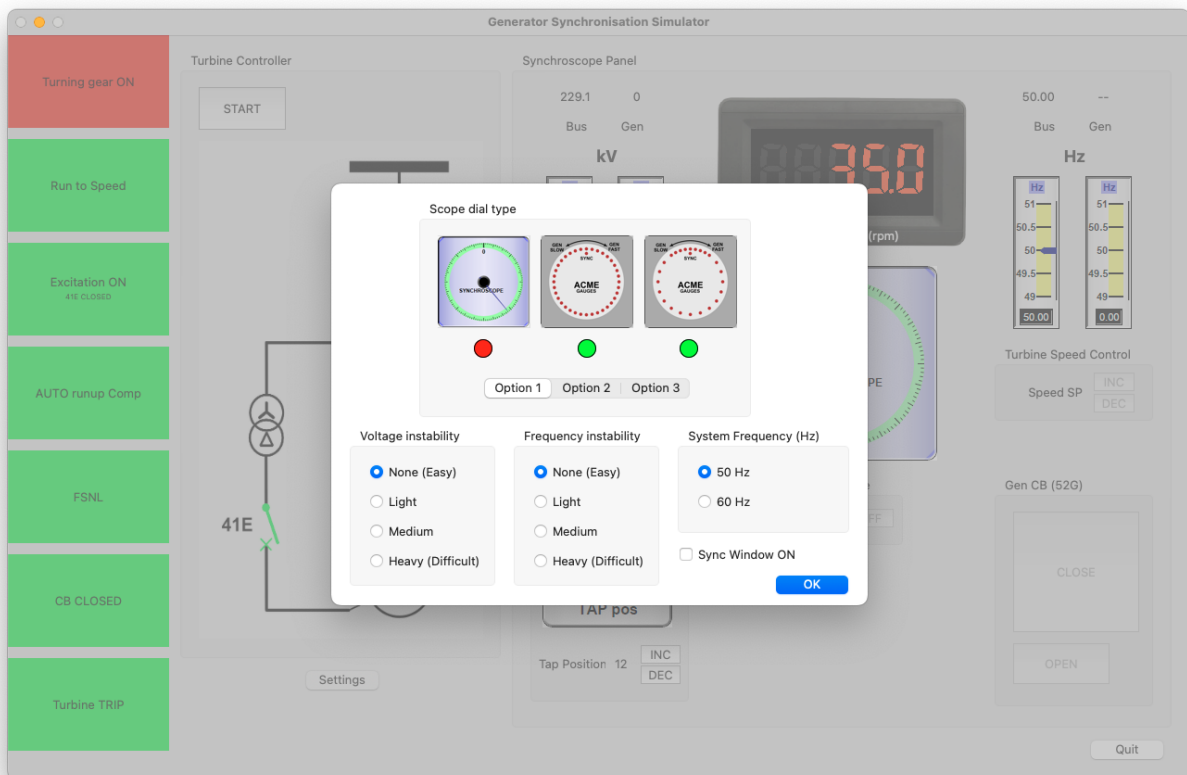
Generator Synchronisation Simulator

Turning gear ON

Run to Speed

Excitation ON
41E CLOSED

AUTO runup Comp

FSNL

CB CLOSED

Turbine TRIP

Turbine Controller

START

41E

Settings

Synchroscope Panel

229.1 0
Bus Gen
kV

35.0
(rpm)

50.00 --
Bus Gen
Hz

Hz
51
50.5
50
49.5
49
50.00

Hz
51
50.5
50
49.5
49
0.00

PE

Turbine Speed Control
Speed SP INC DEC

Gen CB (52G)
CLOSE
OPEN

FF

TAP pos
Tap Position 12 INC DEC

Quit

Scope dial type

0
SYNCHROSCOPE

GEN SLOW SYNC GEN FAST
ACME GAUGES

GEN SLOW SYNC GEN FAST
ACME GAUGES

Option 1 | Option 2 | Option 3

Voltage instability
None (Easy)
Light
Medium
Heavy (Difficult)

Frequency instability
None (Easy)
Light
Medium
Heavy (Difficult)

System Frequency (Hz)
50 Hz
60 Hz

Sync Window ON

OK